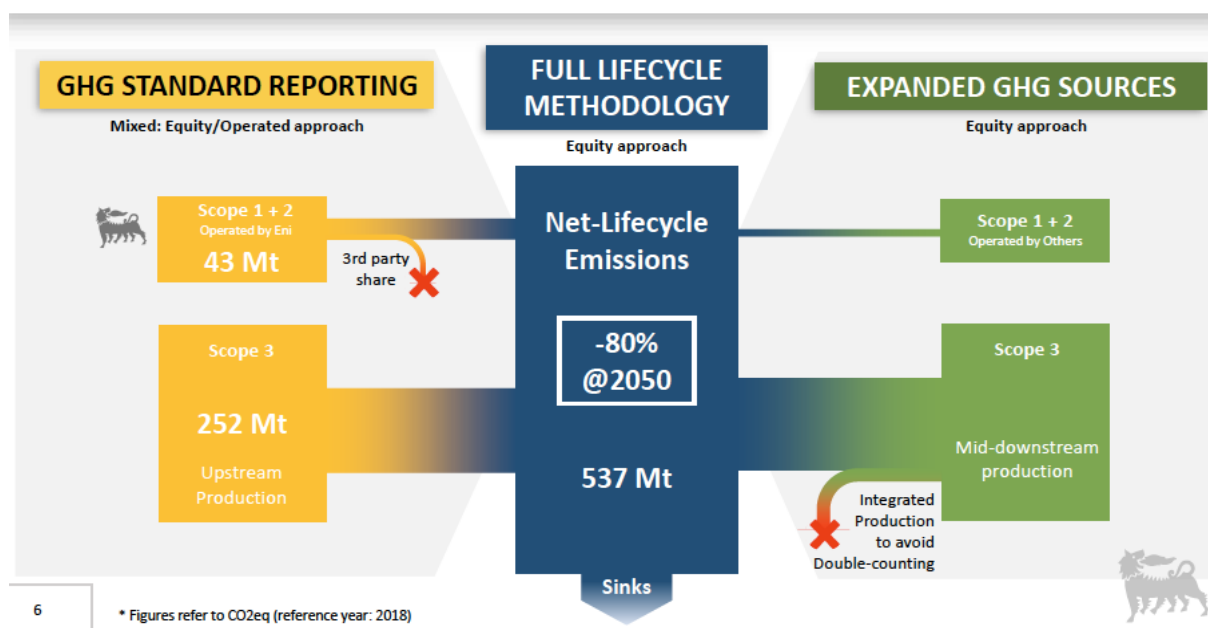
GHG STANDARD REPORTING

Mixed: Equity/Operated approach

FULL LIFECYCLE METHODOLOGY

Equity approach

EXPANDED GHG SOURCES

Equity approach

Scope 1 + 2
Operated by Eni
43 Mt

3rd party share

Net-Lifecycle Emissions

Scope 1 + 2
Operated by Others

Scope 3

252 Mt

Upstream Production

-80% @2050

537 Mt

Scope 3

Mid-downstream production

Integrated Production to avoid Double-counting

Sinks

6

* Figures refer to CO2eq (reference year: 2018)